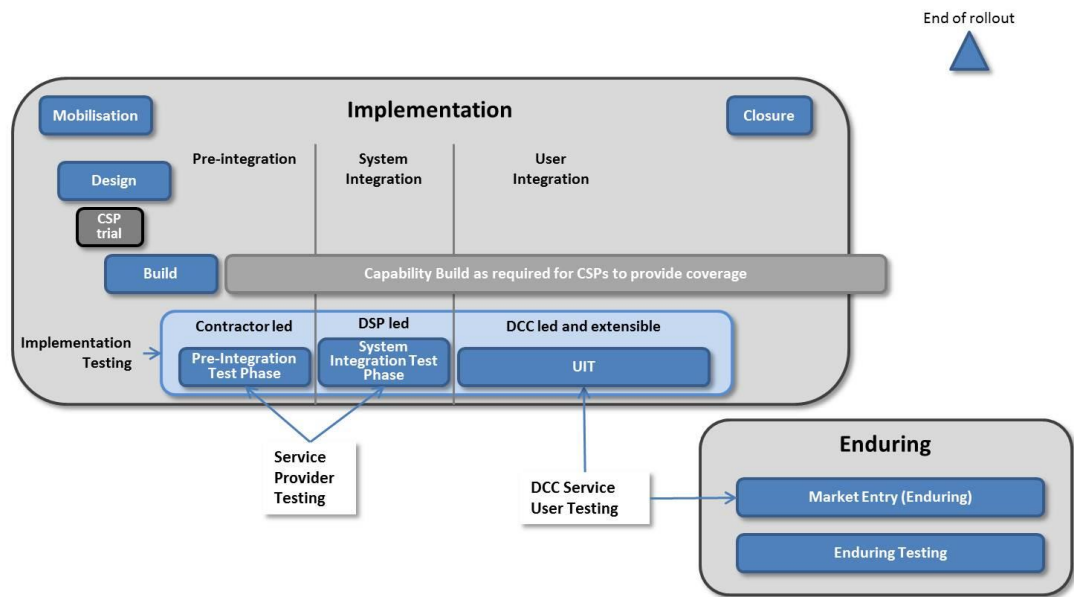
End of rollout

Mobilisation

Implementation

Closure

Pre-integration

System Integration

User Integration

Design

CSP trial

Build

Capability Build as required for CSPs to provide coverage

Contractor led

DSP led

DCC led and extensible

Implementation Testing

Pre-Integration Test Phase

System Integration Test Phase

UIT

Service Provider Testing

DCC Service User Testing

Enduring

Market Entry (Enduring)

Enduring Testing